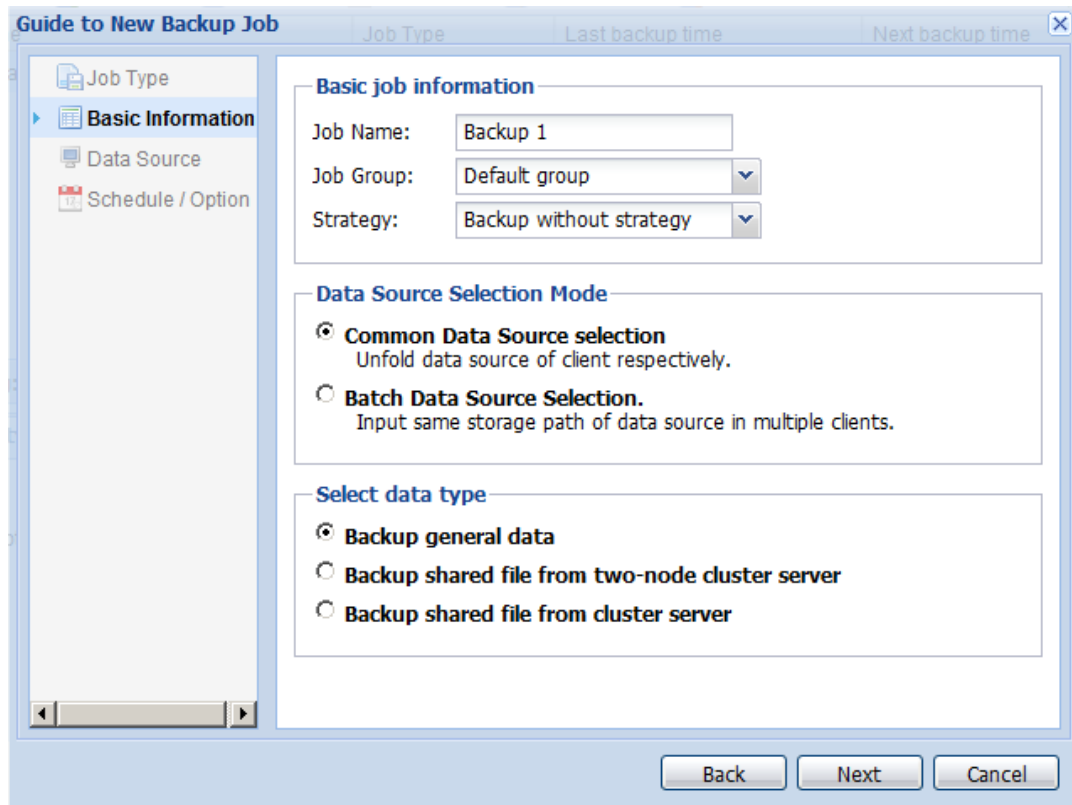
Guide to New Backup Job

Job Type
Last backup time
Next backup time

Job Type
Basic Information
Data Source
Schedule / Option

Basic job information
Job Name: Backup 1
Job Group: Default group
Strategy: Backup without strategy

Data Source Selection Mode
Common Data Source selection
Unfold data source of client respectively.
Batch Data Source Selection.
Input same storage path of data source in multiple clients.

Select data type
Backup general data
Backup shared file from two-node cluster server
Backup shared file from cluster server

Back Next Cancel